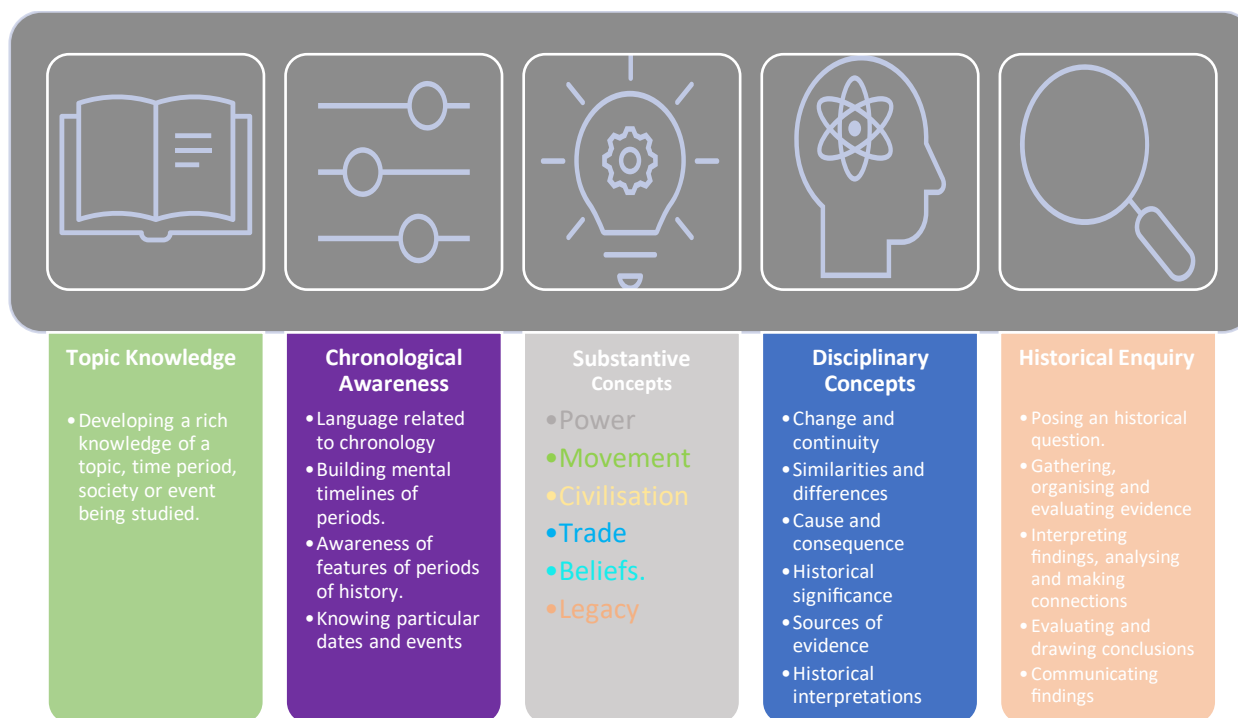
Topic Knowledge

• Developing a rich knowledge of a topic, time period, society or event being studied.

Chronological Awareness

• Language related to chronology
• Building mental timelines of periods.
• Awareness of features of periods of history.
• Knowing particular dates and events

Substantive Concepts

• Power
• Movement
• Civilisation
• Trade
• Beliefs.
• Legacy

Disciplinary Concepts

• Change and continuity
• Similarities and differences
• Cause and consequence
• Historical significance
• Sources of evidence
• Historical interpretations

Historical Enquiry

• Posing an historical question.
• Gathering, organising and evaluating evidence
• Interpreting findings, analysing and making connections
• Evaluating and drawing conclusions
• Communicating findings